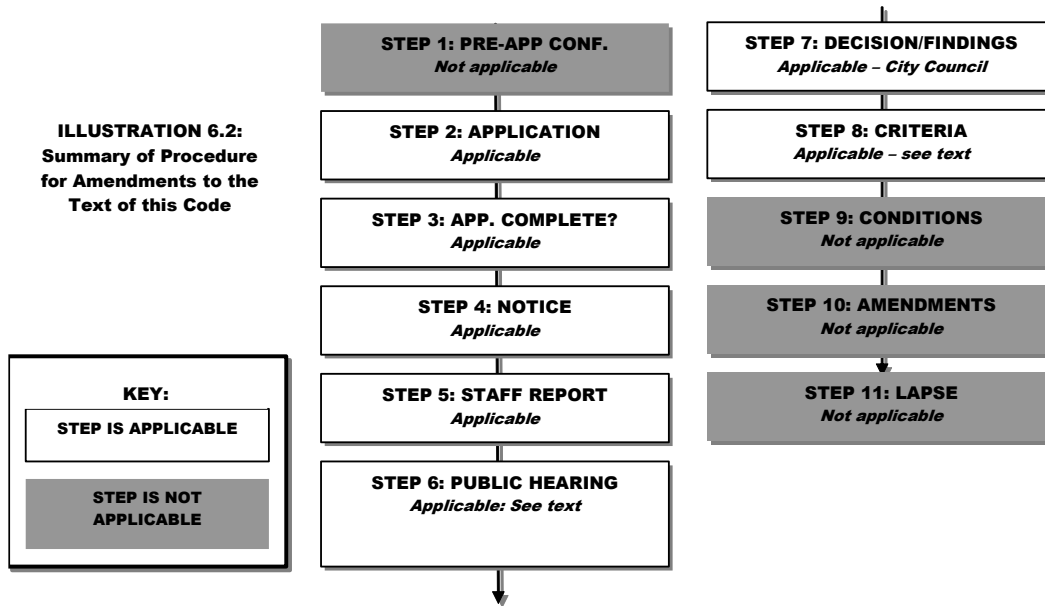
ILLUSTRATION 6.2: Summary of Procedure for Amendments to the Text of this Code

STEP 1: PRE-APP CONF.
Not applicable

STEP 2: APPLICATION
Applicable

STEP 3: APP. COMPLETE?
Applicable

STEP 4: NOTICE
Applicable

STEP 5: STAFF REPORT
Applicable

STEP 6: PUBLIC HEARING
Applicable: See text

STEP 7: DECISION/FINDINGS
Applicable – City Council

STEP 8: CRITERIA
Applicable – see text

STEP 9: CONDITIONS
Not applicable

STEP 10: AMENDMENTS
Not applicable

STEP 11: LAPSE
Not applicable

KEY:
STEP IS APPLICABLE
STEP IS NOT APPLICABLE